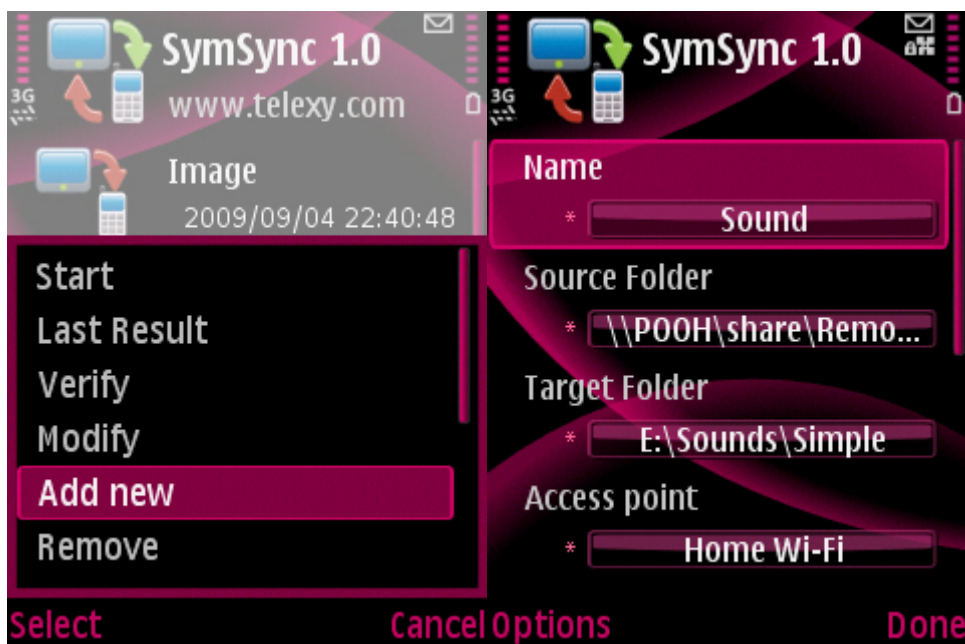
3G
SymSync 1.0
www.telexy.com
Image
2009/09/04 22:40:48
Start
Last Result
Verify
Modify
Add new
Remove
Select
Cancel

3G
SymSync 1.0
Name
* Sound
Source Folder
* \\POOH\share\Remo...
Target Folder
* E:\Sounds\Simple
Access point
* Home Wi-Fi
Options
Done